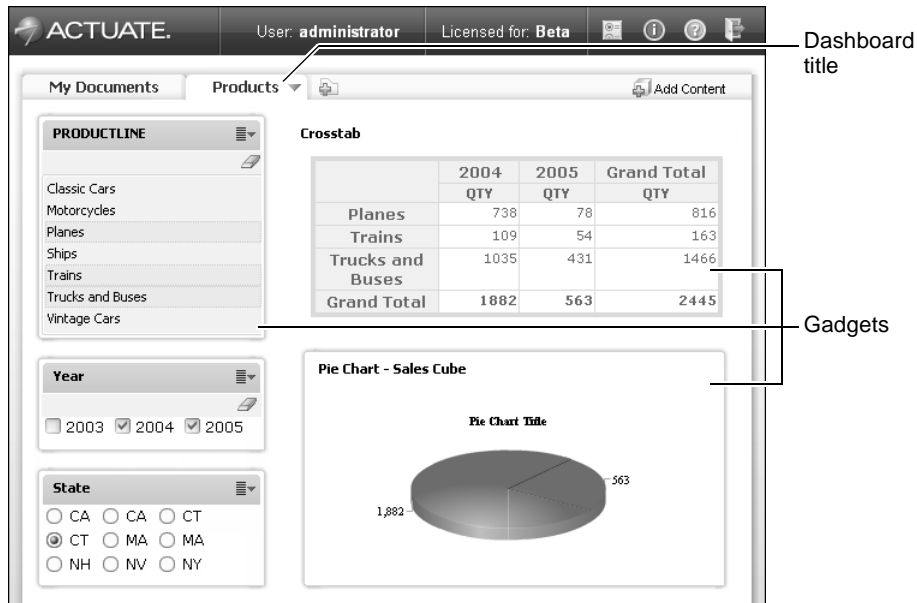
ACTUATE. User: administrator Licensed for: Beta

Dashboard title

My Documents Products Add Content

PRODUCTLINE

Classic Cars
Motorcycles
Planes
Ships
Trains
Trucks and Buses
Vintage Cars

Crosstab

| | 2004 | 2005 | Grand Total |
|---|---|---|---|
| | QTY | QTY | QTY |
| Planes | 738 | 78 | 816 |
| Trains | 109 | 54 | 163 |
| Trucks and Buses | 1035 | 431 | 1466 |
| Grand Total | 1882 | 563 | 2445 |

Gadgets

Year

2003 2004 2005

Pie Chart - Sales Cube

Pie Chart Title

563

1,882

State

CA CA CT
CT MA MA
NH NV NY